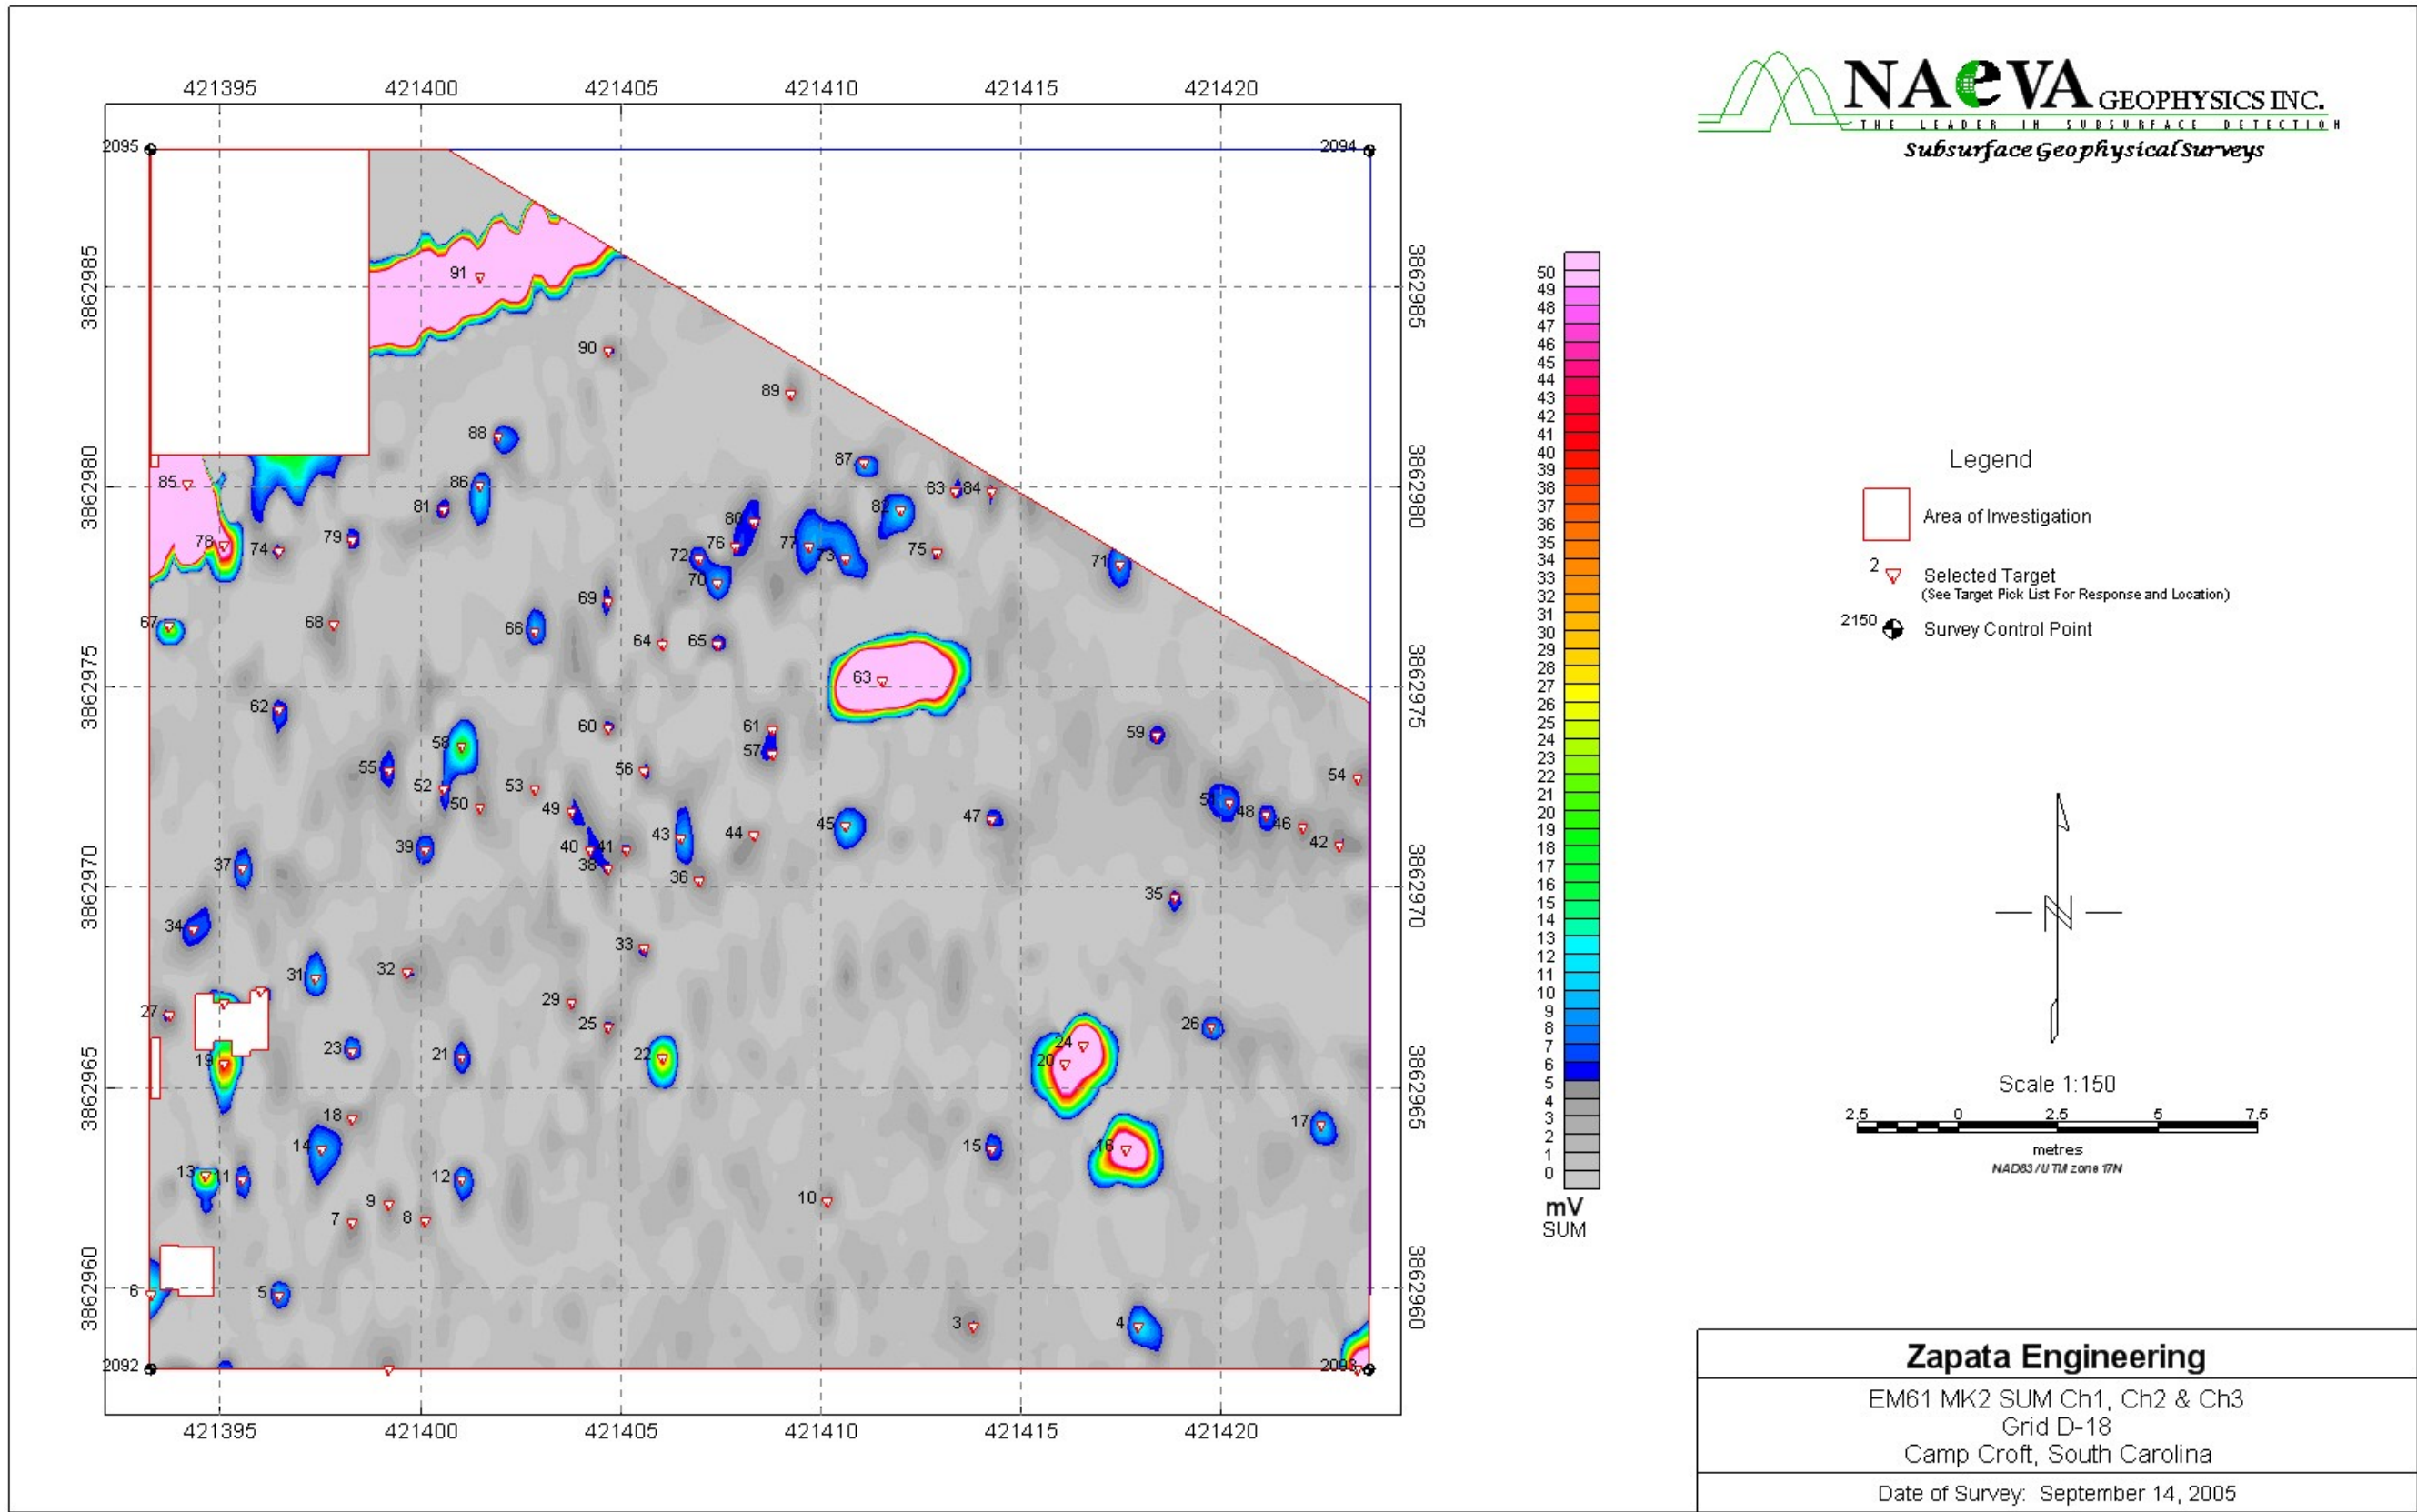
421395 421400 421405 421410 421415 421420

2095 2094 2092 2093

3862985 3862980 3862975 3862970 3862965 3862960

91 90 89 88 87 86 85 84 83 82 81 80 79 78 77 76 75 74 73 72 71 70 69 68 67 66 65 64 63 62 61 60 59 58 57 56 55 54 53 52 51 50 49 48 47 46 45 44 43 42 41 40 39 38 37 36 35 34 33 32 31 29 27 26 25 24 23 22 21 20 19 18 17 16 15 14 13 12 11 10 9 8 7 6 5 4 3

421395 421400 421405 421410 421415 421420

NAeVA GEOPHYSICS INC.
THE LEADER IN SUBSURFACE DETECTION
Subsurface Geophysical Surveys

50 49 48 47 46 45 44 43 42 41 40 39 38 37 36 35 34 33 32 31 30 29 28 27 26 25 24 23 22 21 20 19 18 17 16 15 14 13 12 11 10 9 8 7 6 5 4 3 2 1 0
mV
SUM

Legend
Area of Investigation
2 Selected Target
(See Target Pick List For Response and Location)
2150 Survey Control Point

Scale 1:150
2.5 0 2.5 5 7.5
metres
NAD83 / UTM zone 17N

Zapata Engineering
EM61 MK2 SUM Ch1, Ch2 & Ch3
Grid D-18
Camp Croft, South Carolina
Date of Survey: September 14, 2005